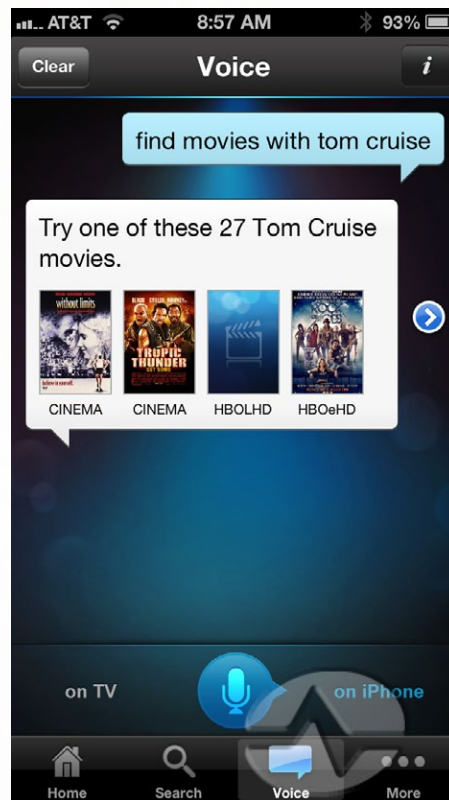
AT&T 8:57 AM 93%

Clear Voice i

find movies with tom cruise

Try one of these 27 Tom Cruise movies.

without limits

TROPIC THUNDER

CINEMA CINEMA HBOLHD HBOeHD

on TV on iPhone

Home Search Voice More